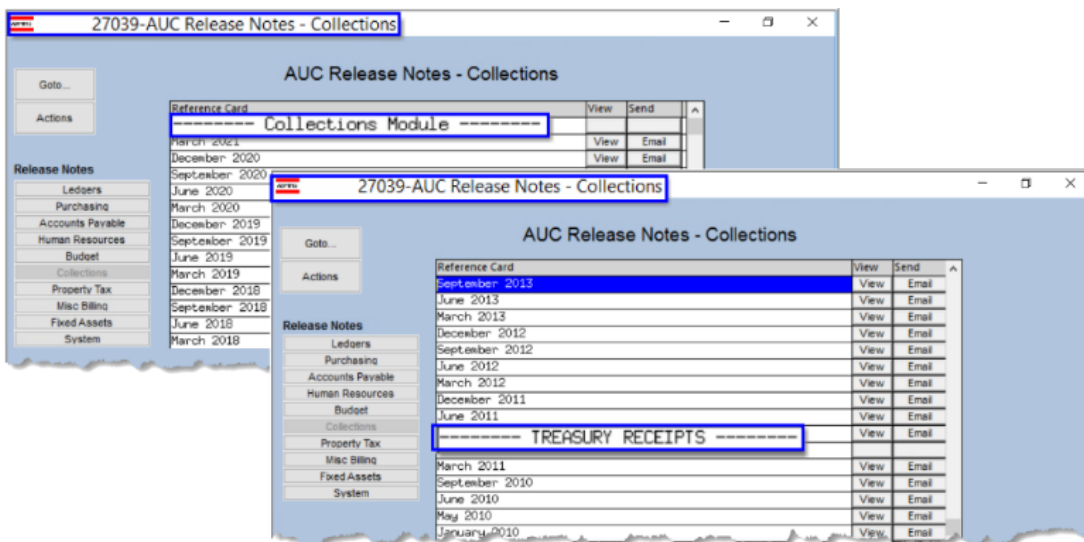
27039-AUC Release Notes - Collections

Goto...

Actions

AUC Release Notes - Collections

| Reference Card | View | Send |
|---|---|---|
| -------- Collections Module -------- | | |
| March 2021 | View | Email |
| December 2020 | View | Email |
| September 2020 | | |
| June 2020 | | |
| March 2020 | | |
| December 2019 | | |
| September 2019 | | |
| June 2019 | | |
| March 2019 | | |
| December 2018 | | |
| September 2018 | | |
| June 2018 | | |
| March 2018 | | |

Release Notes
Ledgers
Purchasing
Accounts Payable
Human Resources
Budget
Collections
Property Tax
Misc Billing
Fixed Assets
System

27039-AUC Release Notes - Collections

Goto...

Actions

AUC Release Notes - Collections

| Reference Card | View | Send |
|---|---|---|
| September 2013 | View | Email |
| June 2013 | View | Email |
| March 2013 | View | Email |
| December 2012 | View | Email |
| September 2012 | View | Email |
| June 2012 | View | Email |
| March 2012 | View | Email |
| December 2011 | View | Email |
| June 2011 | View | Email |
| -------- TREASURY RECEIPTS -------- | View | Email |
| | | |
| March 2011 | View | Email |
| September 2010 | View | Email |
| June 2010 | View | Email |
| May 2010 | View | Email |
| January 2010 | View | Email |

Release Notes
Ledgers
Purchasing
Accounts Payable
Human Resources
Budget
Collections
Property Tax
Misc Billing
Fixed Assets
System